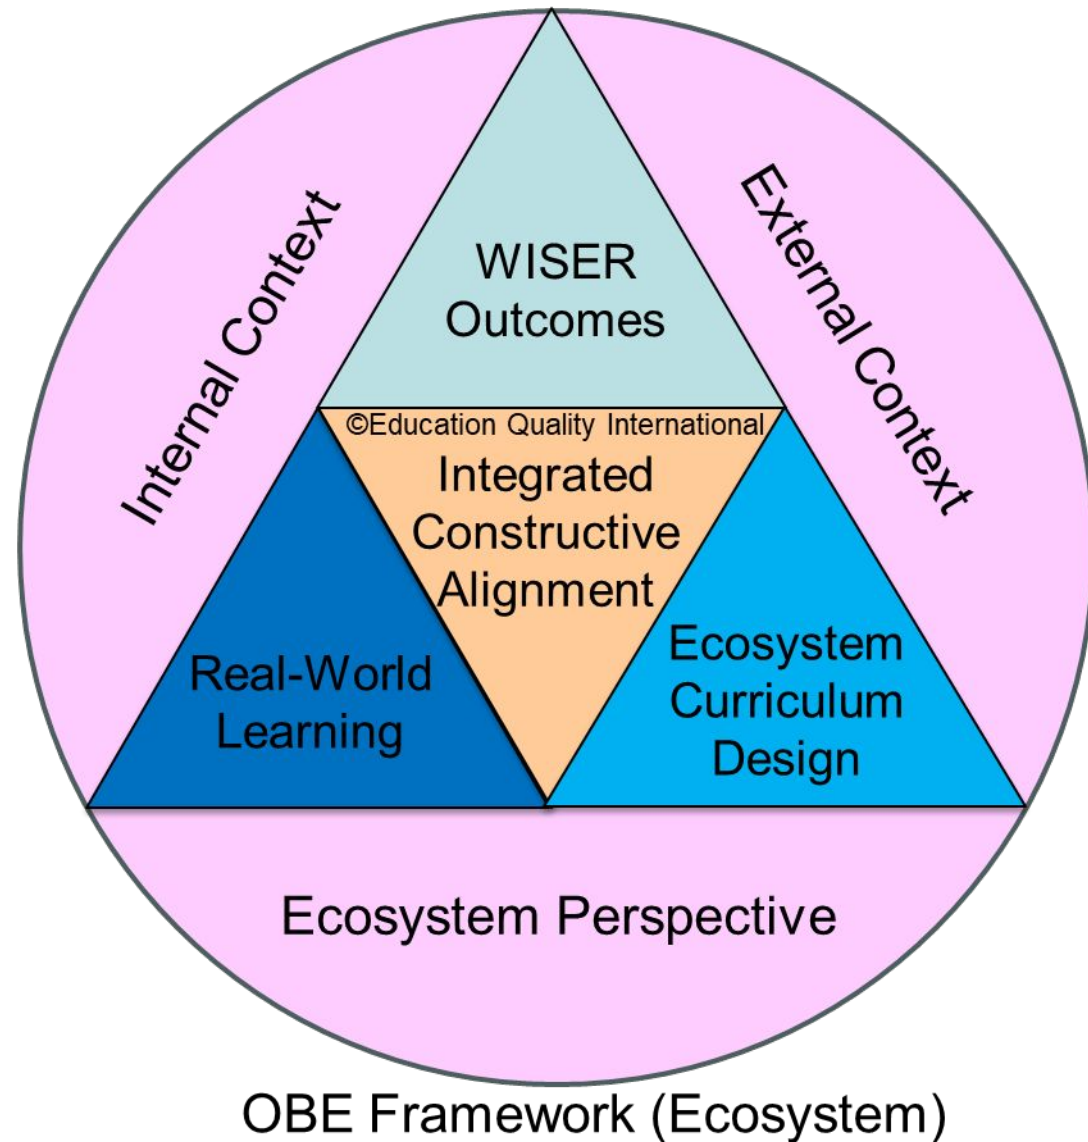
Internal Context

WISER Outcomes

External Context

©Education Quality International

Integrated Constructive Alignment

Real-World Learning

Ecosystem Curriculum Design

Ecosystem Perspective

OBE Framework (Ecosystem)